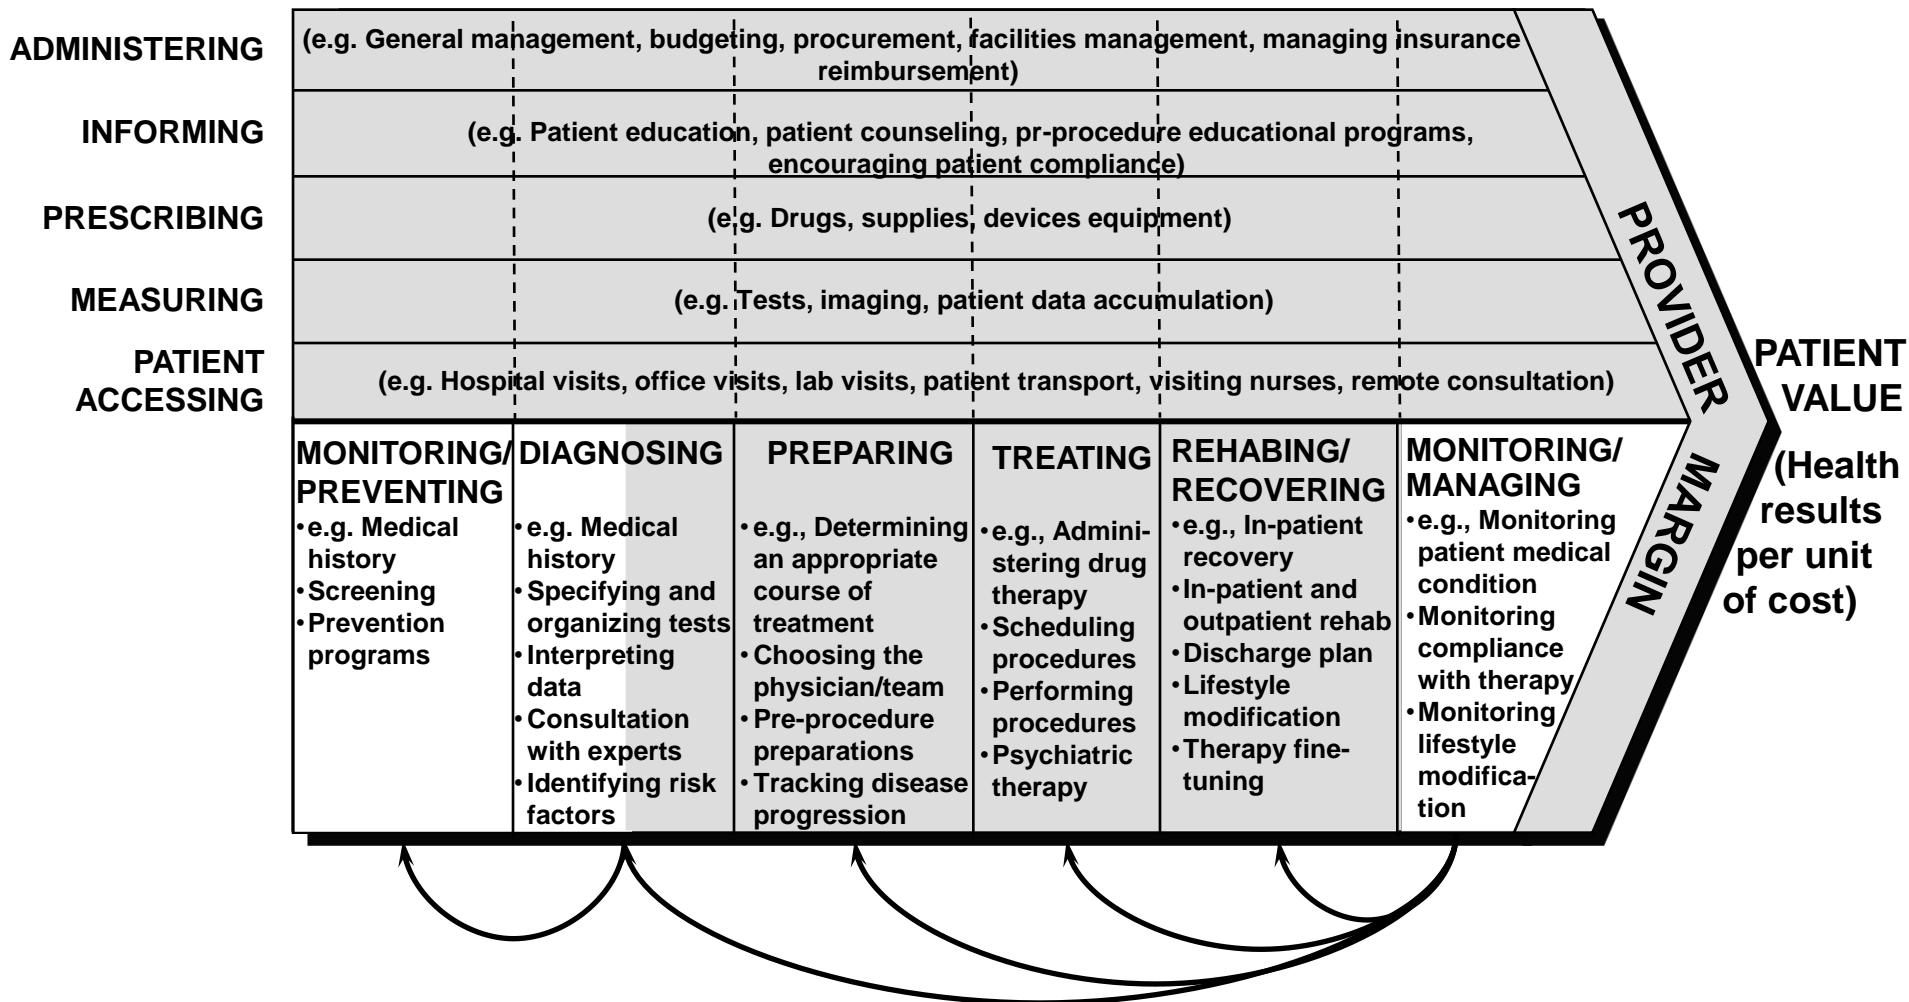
ADMINISTERING
(e.g. General management, budgeting, procurement, facilities management, managing insurance reimbursement)

INFORMING
(e.g. Patient education, patient counseling, pr-procedure educational programs, encouraging patient compliance)

PRESCRIBING
(e.g. Drugs, supplies, devices equipment)

MEASURING
(e.g. Tests, imaging, patient data accumulation)

PATIENT ACCESSING
(e.g. Hospital visits, office visits, lab visits, patient transport, visiting nurses, remote consultation)

PROVIDER MARGIN

PATIENT VALUE
(Health results per unit of cost)

MONITORING/ PREVENTING
• e.g. Medical history
• Screening
• Prevention programs

DIAGNOSING
• e.g. Medical history
• Specifying and organizing tests
• Interpreting data
• Consultation with experts
• Identifying risk factors

PREPARING
• e.g., Determining an appropriate course of treatment
• Choosing the physician/team
• Pre-procedure preparations
• Tracking disease progression

TREATING
• e.g., Administering drug therapy
• Scheduling procedures
• Performing procedures
• Psychiatric therapy

REHABING/ RECOVERING
• e.g., In-patient recovery
• In-patient and outpatient rehab
• Discharge plan
• Lifestyle modification
• Therapy fine-tuning

MONITORING/ MANAGING
• e.g., Monitoring patient medical condition
• Monitoring compliance with therapy
• Monitoring lifestyle modification